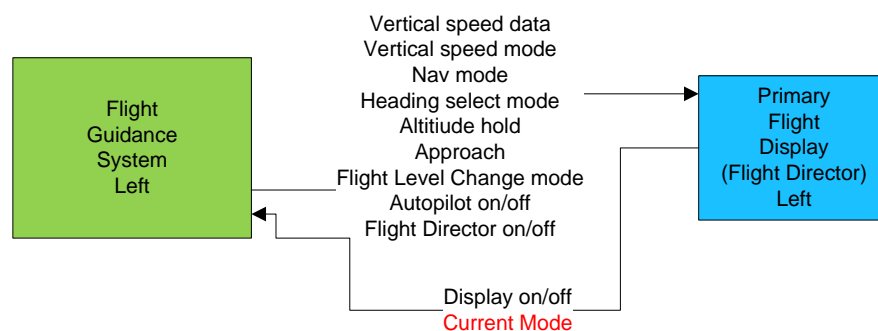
Flight Guidance System Left

Vertical speed data
Vertical speed mode
Nav mode
Heading select mode
Altitiude hold
Approach
Flight Level Change mode
Autopilot on/off
Flight Director on/off

Primary Flight Display (Flight Director) Left

Display on/off
Current Mode